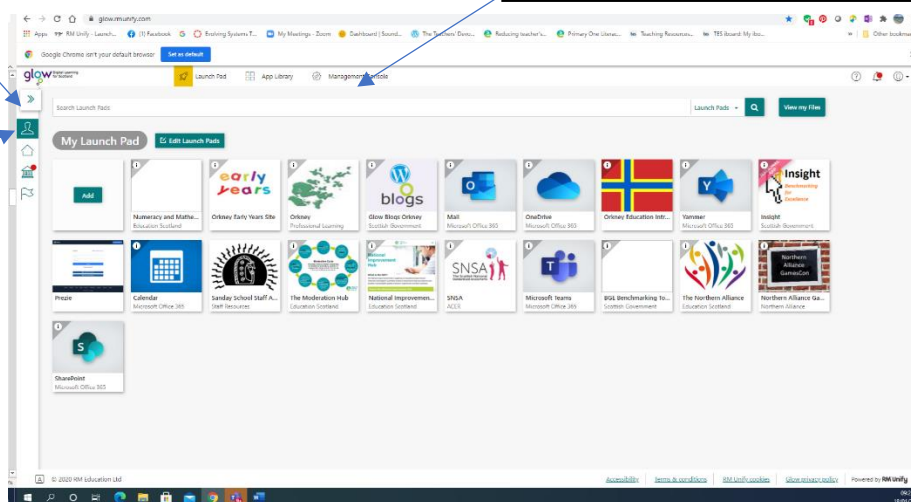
glow.rmunify.com

Apps RM Unify - Launch... (1) Facebook G Evolving Systems T... My Meetings - Zoom Dashboard | Sound... The Teachers' Devo... Reducing teacher's... Primary One Litera... Teaching Resources... TES iboard: My libr... Other bookmarks

Google Chrome isn't your default browser Set as default

glow Digital Learning for Scotland

Launch Pad App Library Management Console

Search Launch Pads

Launch Pads

View my Files

My Launch Pad

Edit Launch Pads

Add

Numeracy and Mathe...
Education Scotland

early years
Orkney Early Years Site

Orkney
Professional Learning

blogs
Glow Blogs Orkney
Scottish Government

Mail
Microsoft Office 365

OneDrive
Microsoft Office 365

Orkney Education Intr...

Yammer
Microsoft Office 365

Insight Benchmarking for Excellence
Insight
Scottish Government

Prezie

Calendar
Microsoft Office 365

Sanday School Staff A...
Staff Resources

The Moderation Hub
Education Scotland

National Improvement Hub
National Improvemen...
Education Scotland

SNSA
SNSA
ACER

Microsoft Teams
Microsoft Office 365

BGE Benchmarking to...
Scottish Government

The Northern Alliance
Education Scotland

Northern Alliance GamesCon
Northern Alliance Ga...
Northern Alliance

SharePoint
Microsoft Office 365

© 2020 RM Education Ltd

Accessibility Terms & conditions RM Unify cookies Glow privacy policy Powered by RM Unify